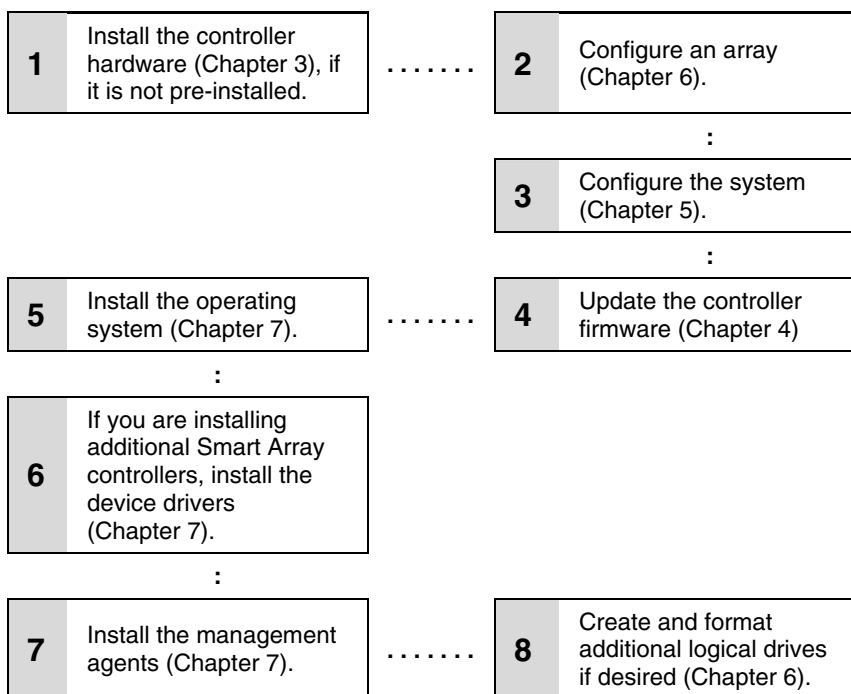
1 Install the controller hardware (Chapter 3), if it is not pre-installed.

2 Configure an array (Chapter 6).

3 Configure the system (Chapter 5).

4 Update the controller firmware (Chapter 4)

5 Install the operating system (Chapter 7).

6 If you are installing additional Smart Array controllers, install the device drivers (Chapter 7).

7 Install the management agents (Chapter 7).

8 Create and format additional logical drives if desired (Chapter 6).